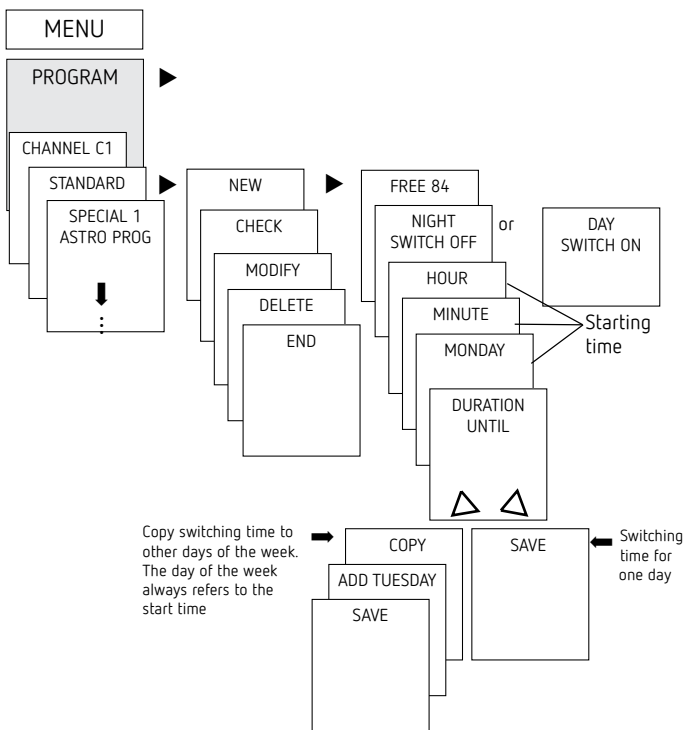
MENU

PROGRAM

CHANNEL C1

STANDARD

SPECIAL 1 ASTRO PROG

⋮

NEW

CHECK

MODIFY

DELETE

END

FREE 84

NIGHT SWITCH OFF

or

DAY SWITCH ON

HOUR

MINUTE

MONDAY

Starting time

DURATION UNTIL

Copy switching time to other days of the week. The day of the week always refers to the start time

COPY

ADD TUESDAY

SAVE

SAVE

Switching time for one day